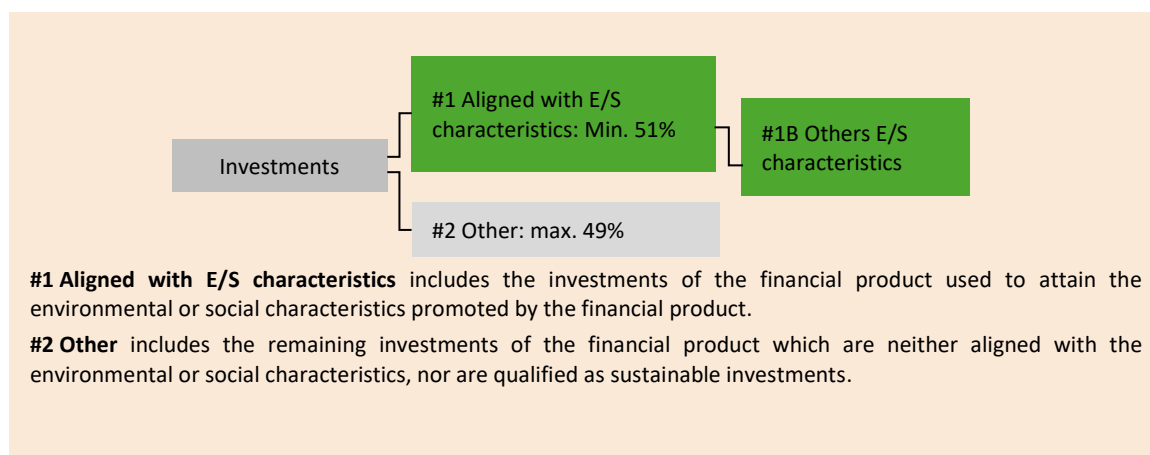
Investments

#1 Aligned with E/S characteristics: Min. 51%

#1B Others E/S characteristics

#2 Other: max. 49%

**#1 Aligned with E/S characteristics** includes the investments of the financial product used to attain the environmental or social characteristics promoted by the financial product.

**#2 Other** includes the remaining investments of the financial product which are neither aligned with the environmental or social characteristics, nor are qualified as sustainable investments.